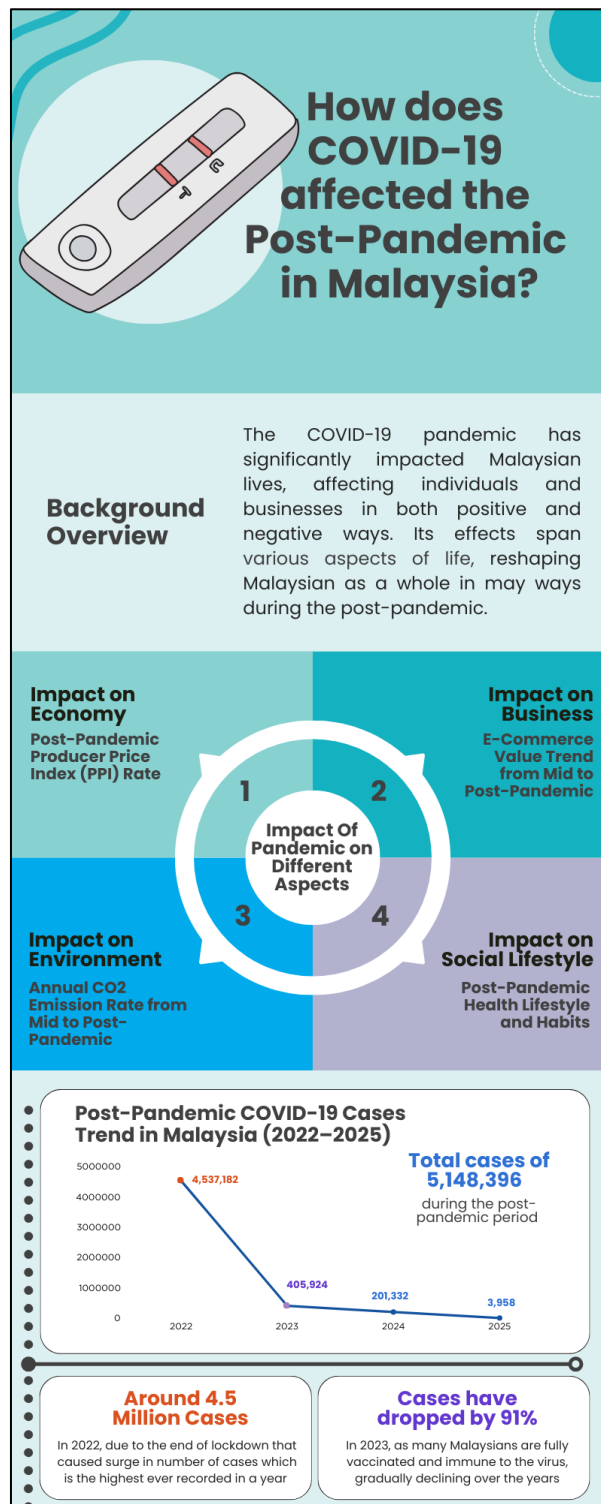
How does COVID-19 affected the Post-Pandemic in Malaysia?

Background Overview

The COVID-19 pandemic has significantly impacted Malaysian lives, affecting individuals and businesses in both positive and negative ways. Its effects span various aspects of life, reshaping Malaysian as a whole in may ways during the post-pandemic.

Impact on Economy
Post-Pandemic Producer Price Index (PPI) Rate

Impact on Business
E-Commerce Value Trend from Mid to Post-Pandemic

1

2

Impact Of Pandemic on Different Aspects

3

4

Impact on Environment
Annual CO2 Emission Rate from Mid to Post-Pandemic

Impact on Social Lifestyle
Post-Pandemic Health Lifestyle and Habits

Post-Pandemic COVID-19 Cases Trend in Malaysia (2022–2025)

5000000
4000000
3000000
2000000
1000000
0

4,537,182
405,924
201,332
3,958

2022
2023
2024
2025

Total cases of 5,148,396
during the post-pandemic period

Around 4.5 Million Cases
In 2022, due to the end of lockdown that caused surge in number of cases which is the highest ever recorded in a year

Cases have dropped by 91%
In 2023, as many Malaysians are fully vaccinated and immune to the virus, gradually declining over the years